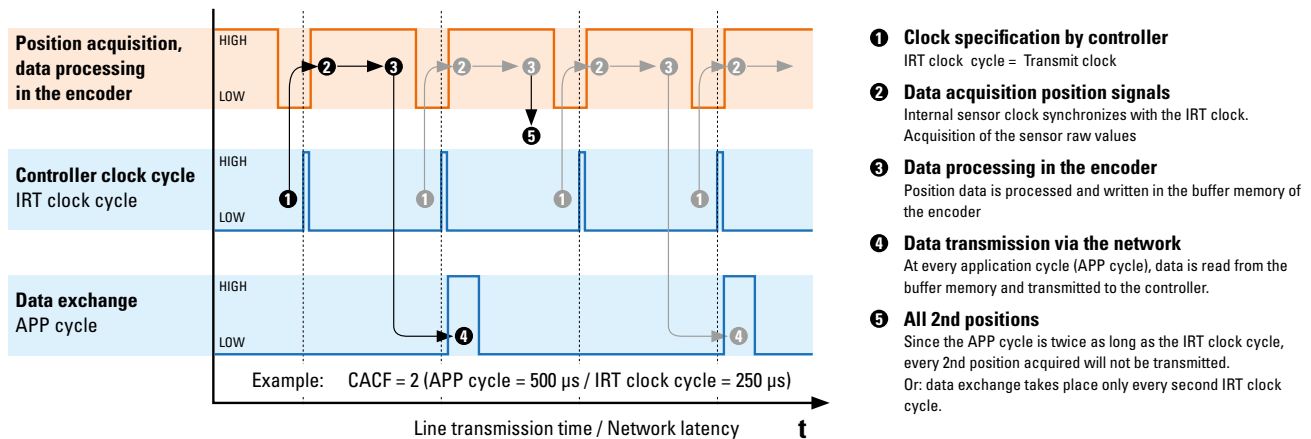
Position acquisition, data processing in the encoder

HIGH

LOW

2 3 2 3 2 3 2 2

5

Controller clock cycle
IRT clock cycle

HIGH

LOW

1 1 1 1

Data exchange
APP cycle

HIGH

LOW

4 4

Example: CACF = 2 (APP cycle = 500 µs / IRT clock cycle = 250 µs)

Line transmission time / Network latency

t

1 Clock specification by controller
IRT clock cycle = Transmit clock

2 Data acquisition position signals
Internal sensor clock synchronizes with the IRT clock. Acquisition of the sensor raw values

3 Data processing in the encoder
Position data is processed and written in the buffer memory of the encoder

4 Data transmission via the network
At every application cycle (APP cycle), data is read from the buffer memory and transmitted to the controller.

5 All 2nd positions
Since the APP cycle is twice as long as the IRT clock cycle, every 2nd position acquired will not be transmitted.
Or: data exchange takes place only every second IRT clock cycle.